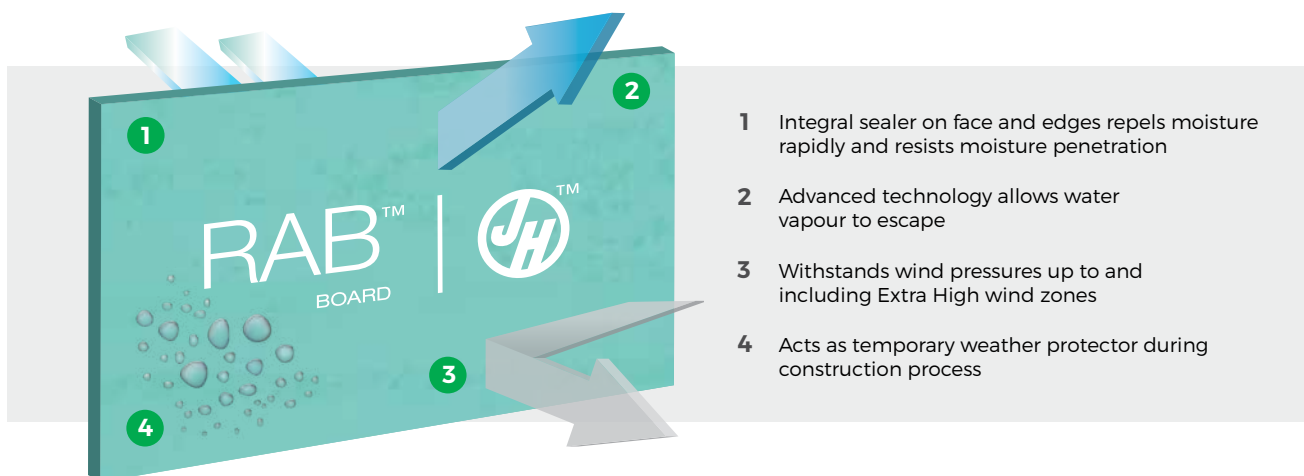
1

2

RAB™
BOARD

JH™

3

4

1 Integral sealer on face and edges repels moisture rapidly and resists moisture penetration

2 Advanced technology allows water vapour to escape

3 Withstands wind pressures up to and including Extra High wind zones

4 Acts as temporary weather protector during construction process